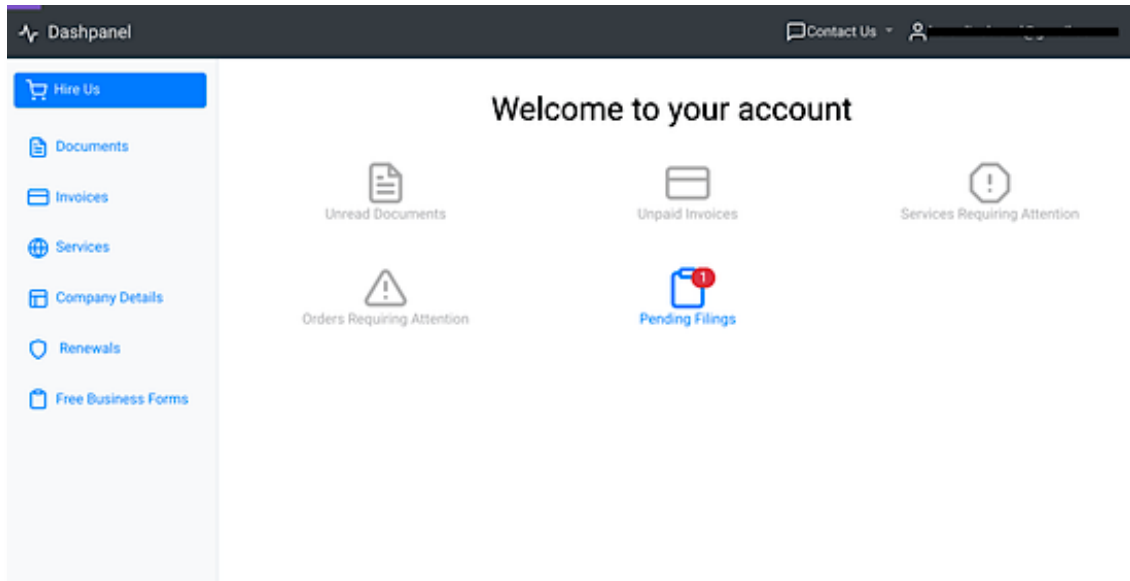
Dashpanel

Contact Us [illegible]

Hire Us

Documents

Invoices

Services

Company Details

Renewals

Free Business Forms

Welcome to your account

Unread Documents

Unpaid Invoices

Services Requiring Attention

Orders Requiring Attention

1

Pending Filings